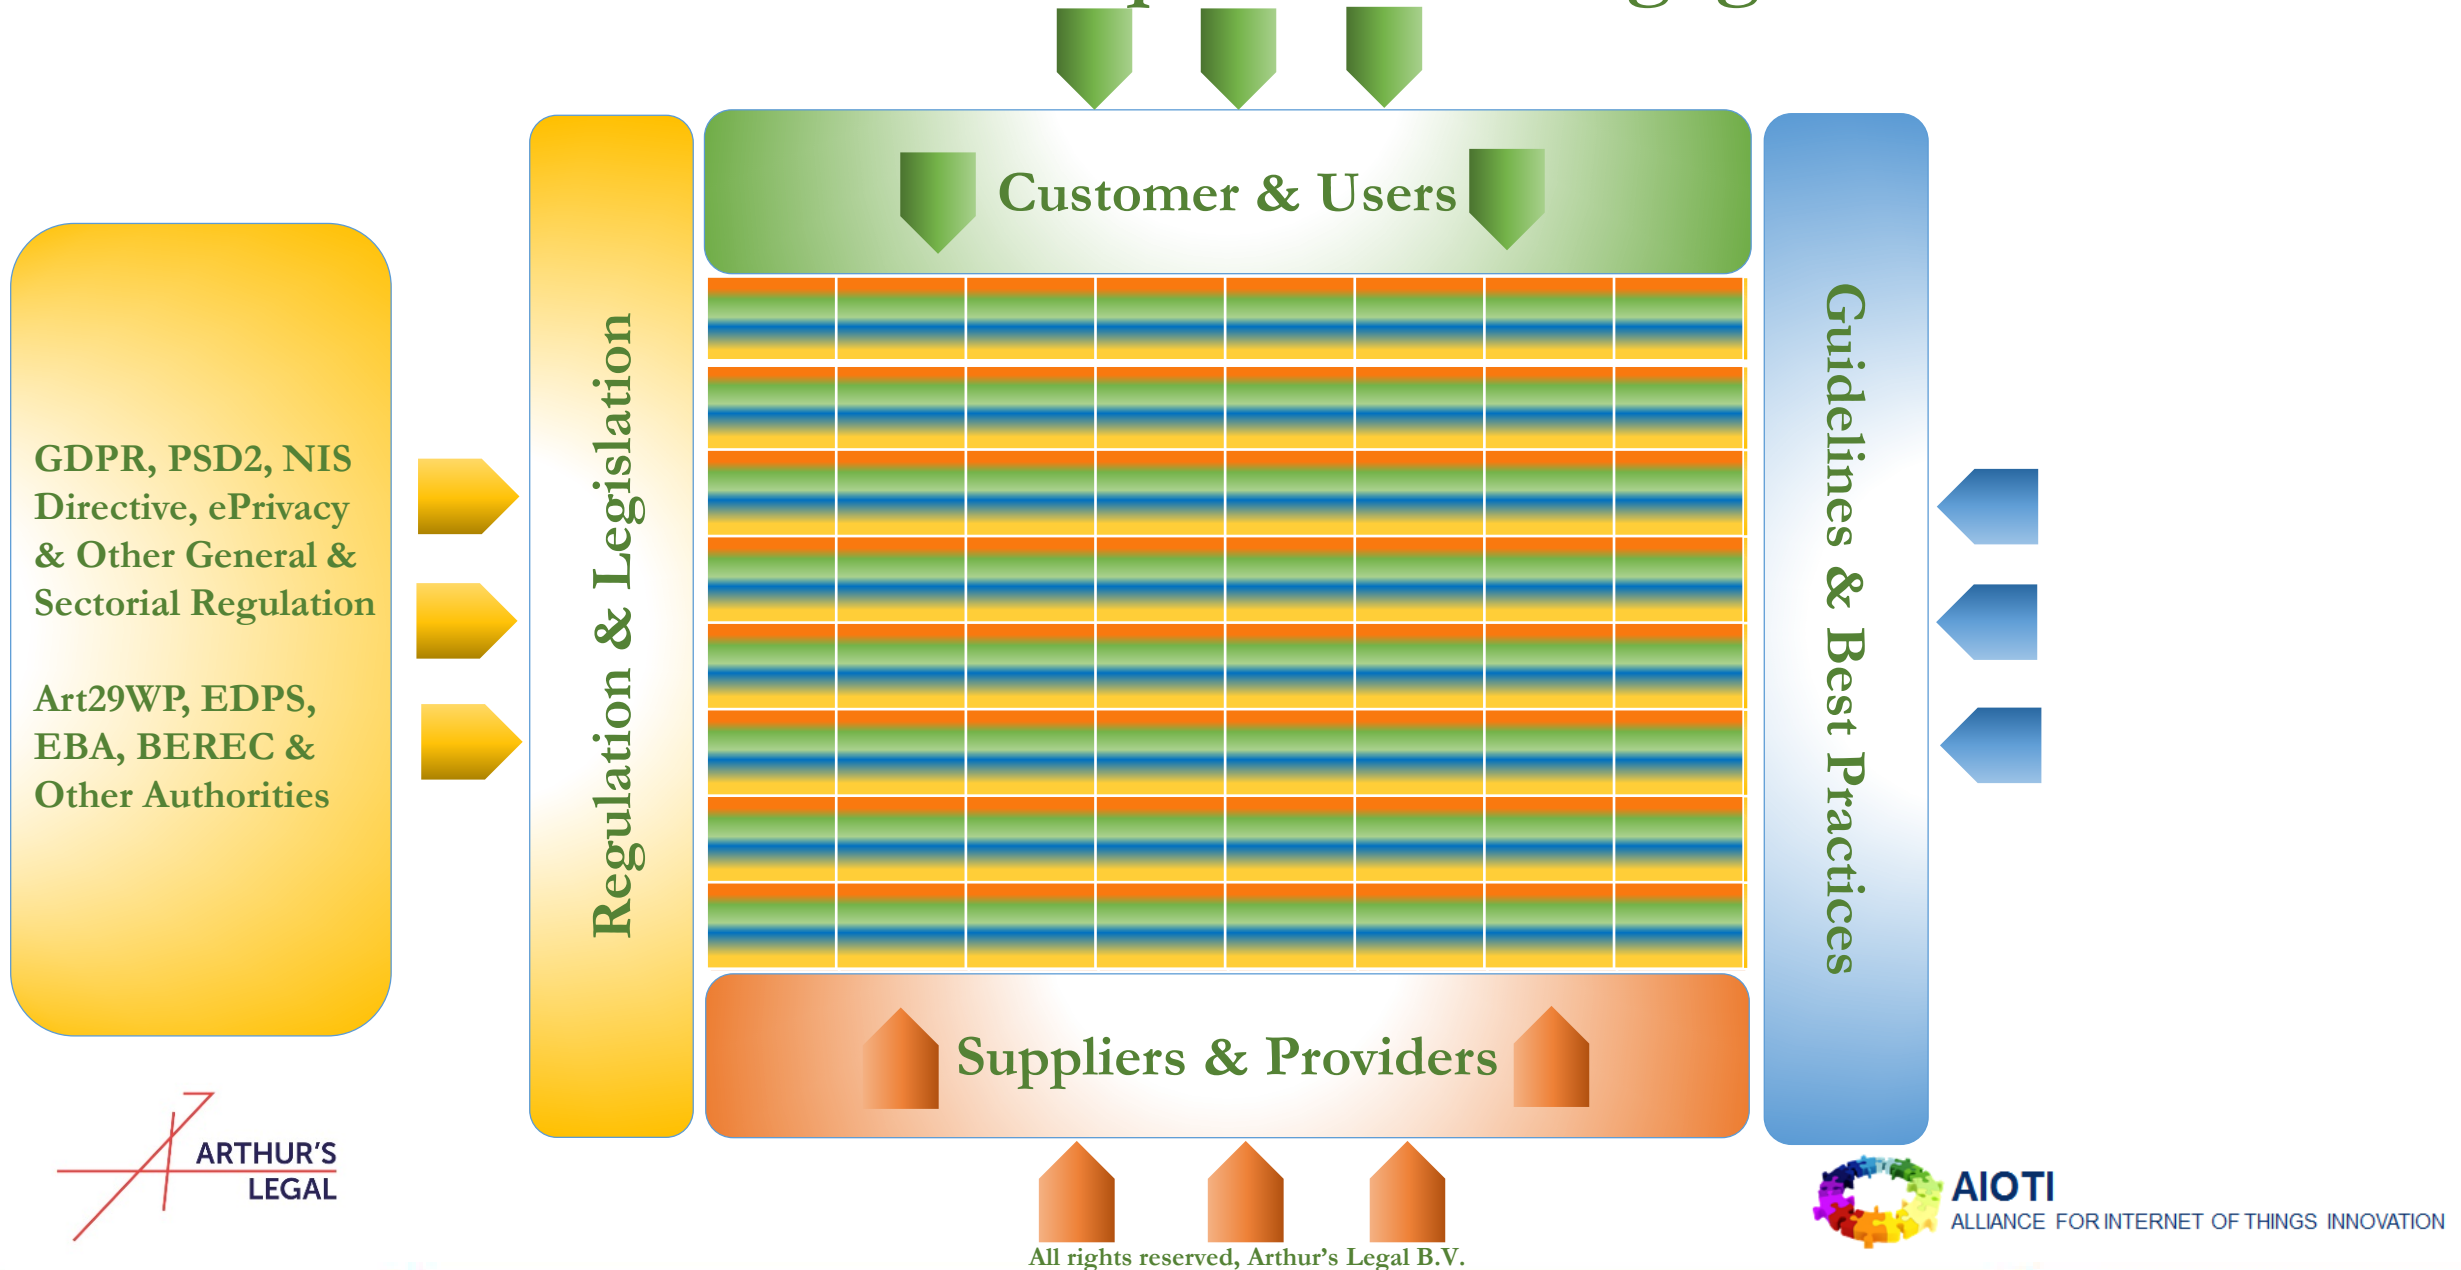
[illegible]

Customer & Users

GDPR, PSD2, NIS Directive, ePrivacy & Other General & Sectorial Regulation

Art29WP, EDPS, EBA, BEREC & Other Authorities

Regulation & Legislation

Guidelines & Best Practices

Suppliers & Providers

ARTHUR'S LEGAL

All rights reserved, Arthur's Legal B.V.

AIOTI
ALLIANCE FOR INTERNET OF THINGS INNOVATION